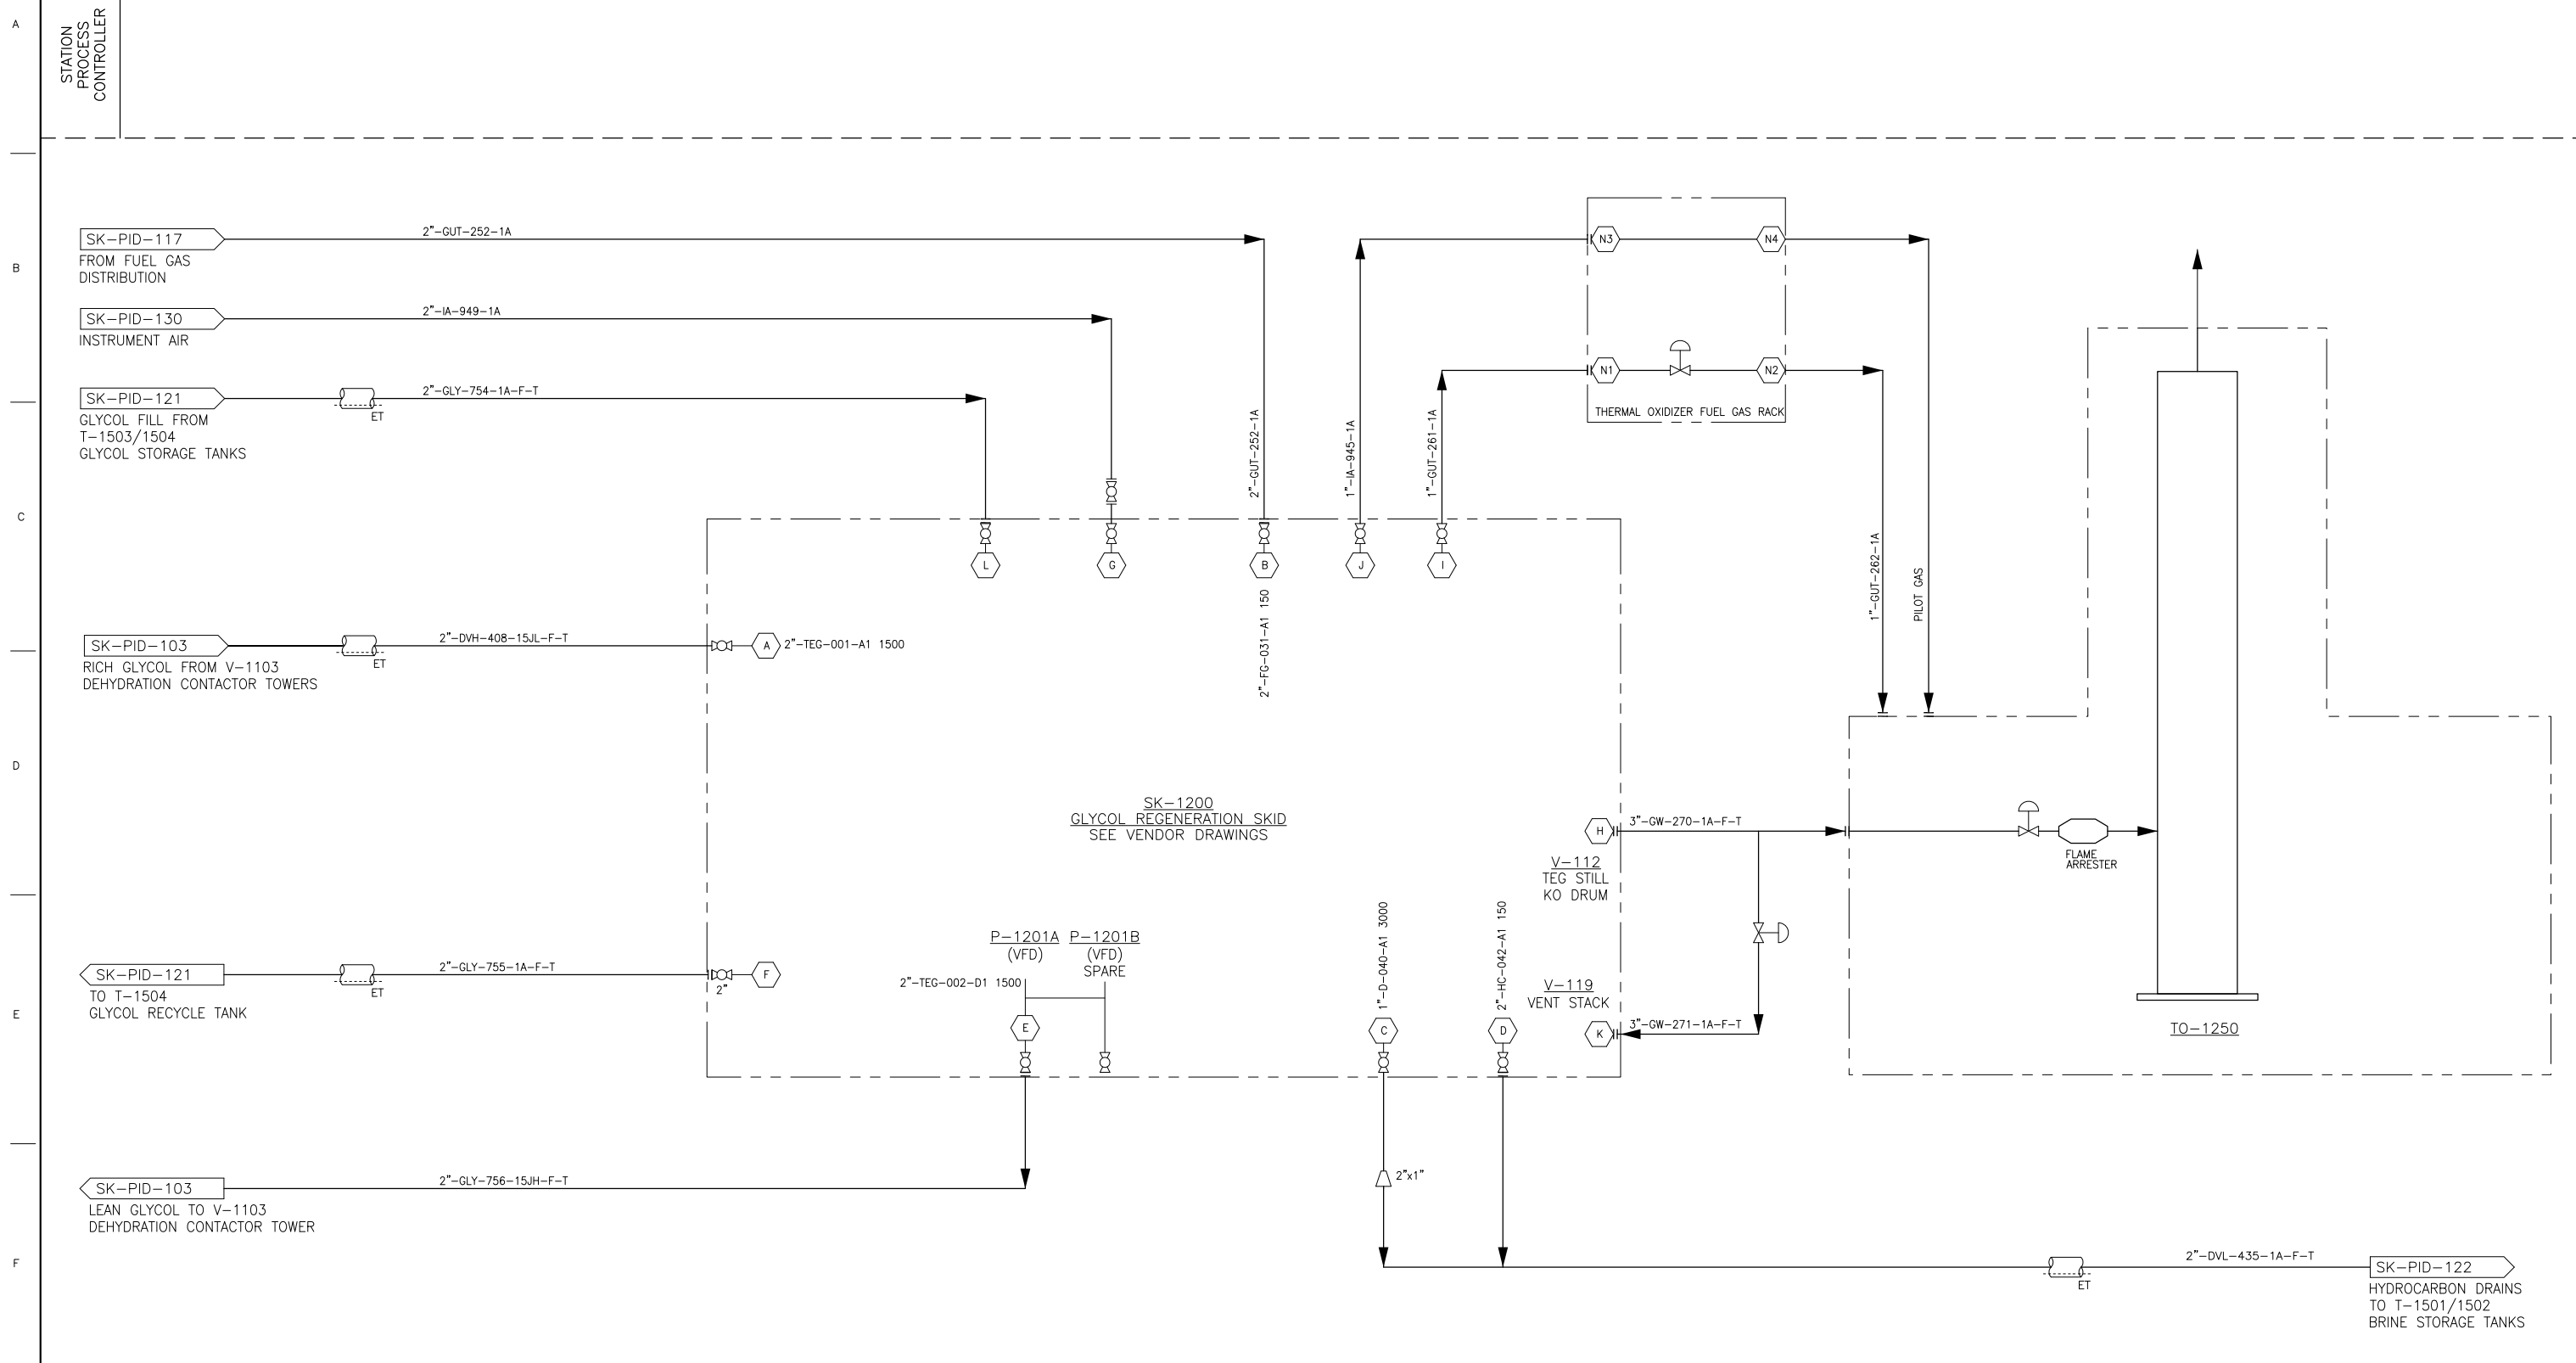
A

B

C

D

E

F

STATION PROCESS CONTROLLER

SK–PID–117
FROM FUEL GAS DISTRIBUTION

2"–GUT–252–1A

SK–PID–130
INSTRUMENT AIR

2"–IA–949–1A

SK–PID–121
GLYCOL FILL FROM T–1503/1504 GLYCOL STORAGE TANKS

ET

2"–GLY–754–1A–F–T

2"–GUT–252–1A

1"–IA–945–1A

1"–GUT–261–1A

N3

N4

N1

N2

THERMAL OXIDIZER FUEL GAS RACK

L

G

B

J

I

2"–FG–031–A1 150

1"–GUT–262–1A

PILOT GAS

SK–PID–103
RICH GLYCOL FROM V–1103 DEHYDRATION CONTACTOR TOWERS

ET

2"–DVH–408–15JL–F–T

A

2"–TEG–001–A1 1500

SK–1200
GLYCOL REGENERATION SKID
SEE VENDOR DRAWINGS

H

3"–GW–270–1A–F–T

V–112
TEG STILL
KO DRUM

FLAME ARRESTER

P–1201A
(VFD)

P–1201B
(VFD)
SPARE

1"–D–040–A1 3000

2"–HC–042–A1 150

V–119
VENT STACK

SK–PID–121
TO T–1504 GLYCOL RECYCLE TANK

ET

2"–GLY–755–1A–F–T

2"

F

2"–TEG–002–D1 1500

E

C

D

K

3"–GW–271–1A–F–T

TO–1250

2"x1"

SK–PID–103
LEAN GLYCOL TO V–1103 DEHYDRATION CONTACTOR TOWER

2"–GLY–756–15JH–F–T

ET

2"–DVL–435–1A–F–T

SK–PID–122
HYDROCARBON DRAINS TO T–1501/1502 BRINE STORAGE TANKS